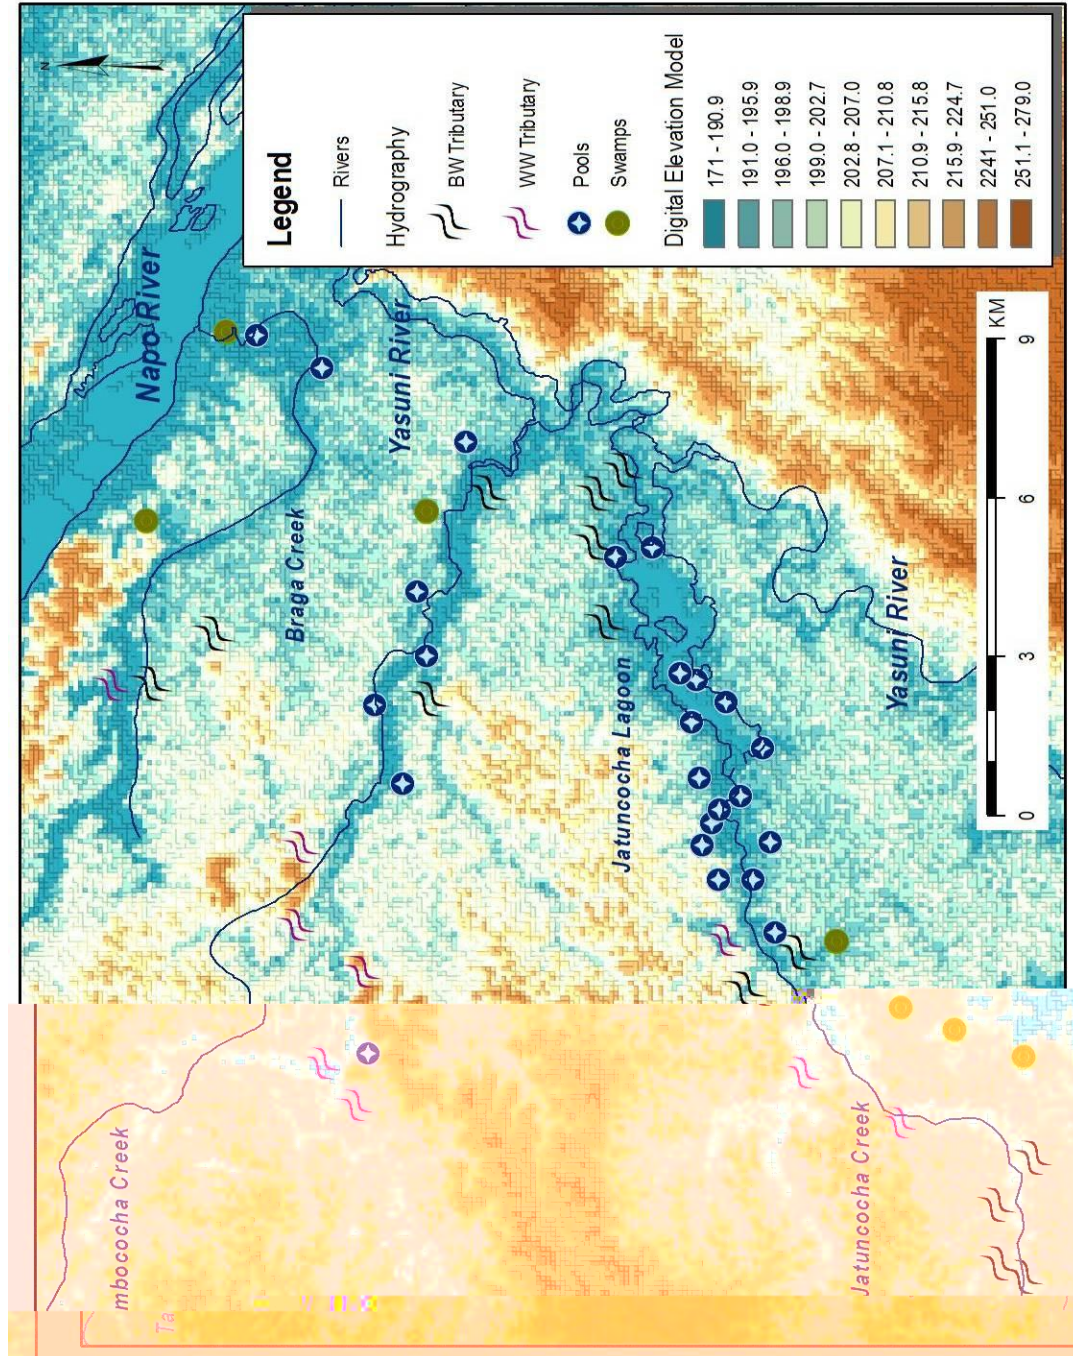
Legend
Rivers
Hydrography
BW Tributary
WW Tributary
Pools
Swamps
Digital Elevation Model
171 - 190.9
191.0 - 195.9
196.0 - 198.9
199.0 - 202.7
202.8 - 207.0
207.1 - 210.8
210.9 - 215.8
215.9 - 224.7
2241 - 251.0
251.1 - 279.0

N

Napo River
Yasuni River
Braga Creek
Jatuncocha Lagoon
Yasuni River

0 3 6 9 KM

mbococha Creek
Jatuncocha Creek
Ta